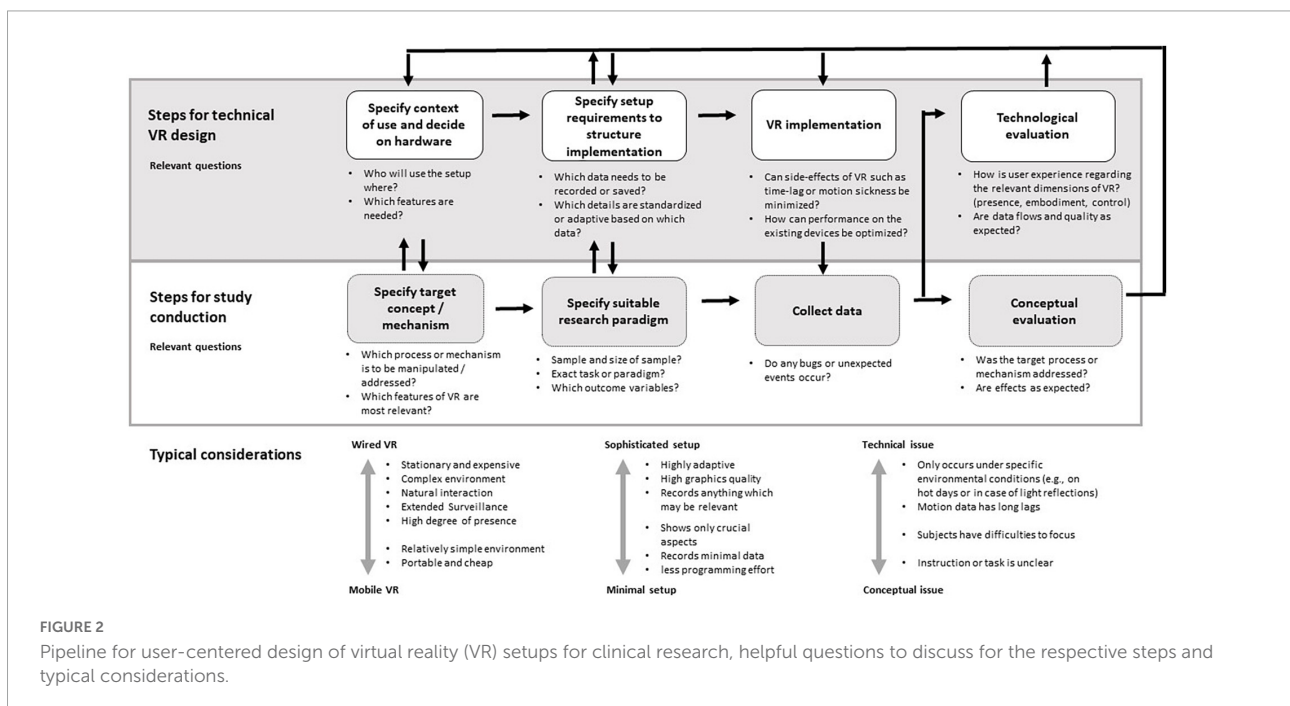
Steps for technical VR design

Relevant questions

Specify context of use and decide on hardware

- Who will use the setup where?
- Which features are needed?

Specify setup requirements to structure implementation

- Which data needs to be recorded or saved?
- Which details are standardized or adaptive based on which data?

VR implementation

- Can side-effects of VR such as time-lag or motion sickness be minimized?
- How can performance on the existing devices be optimized?

Technological evaluation

- How is user experience regarding the relevant dimensions of VR? (presence, embodiment, control)
- Are data flows and quality as expected?

Steps for study conduction

Relevant questions

Specify target concept / mechanism

- Which process or mechanism is to be manipulated / addressed?
- Which features of VR are most relevant?

Specify suitable research paradigm

- Sample and size of sample?
- Exact task or paradigm?
- Which outcome variables?

Collect data

- Do any bugs or unexpected events occur?

Conceptual evaluation

- Was the target process or mechanism addressed?
- Are effects as expected?

Typical considerations

Wired VR

- Stationary and expensive
- Complex environment
- Natural interaction
- Extended Surveillance
- High degree of presence
- Relatively simple environment
- Portable and cheap

Mobile VR

Sophisticated setup

- Highly adaptive
- High graphics quality
- Records anything which may be relevant
- Shows only crucial aspects
- Records minimal data
- less programming effort

Minimal setup

Technical issue

- Only occurs under specific environmental conditions (e.g., on hot days or in case of light reflections)
- Motion data has long lags
- Subjects have difficulties to focus
- Instruction or task is unclear

Conceptual issue

FIGURE 2

Pipeline for user-centered design of virtual reality (VR) setups for clinical research, helpful questions to discuss for the respective steps and typical considerations.